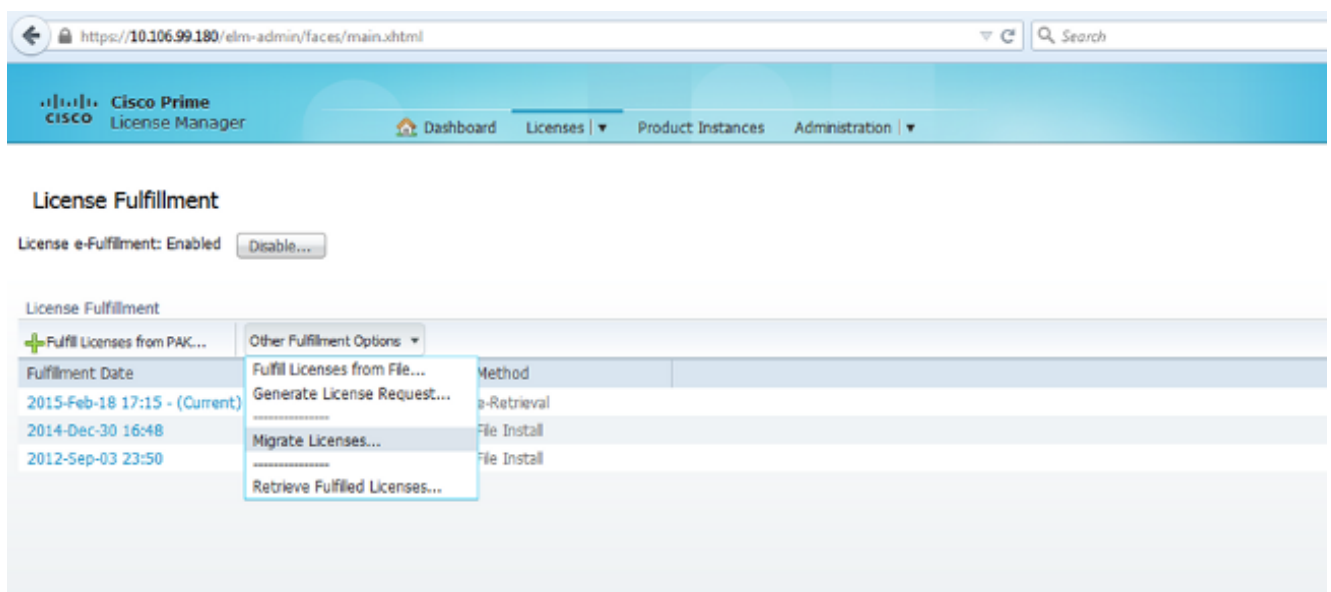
https://10.106.99.180/elm-admin/faces/main.xhtml

Search

Cisco Prime License Manager

Dashboard Licenses Product Instances Administration

License Fulfillment

License e-Fulfillment: Enabled Disable...

License Fulfillment

Fulfill Licenses from PAK... Other Fulfillment Options

Fulfill Licenses from File...
Generate License Request...
Migrate Licenses...
Retrieve Fulfilled Licenses...

| Fulfillment Date | Method |
|---|---|
| 2015-Feb-18 17:15 - (Current) | e-Retrieval |
| 2014-Dec-30 16:48 | File Install |
| 2012-Sep-03 23:50 | File Install |